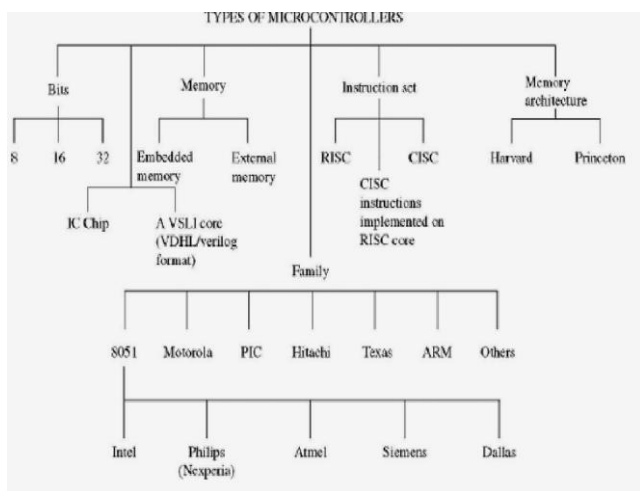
TYPES OF MICROCONTROLLERS

Bits

8

16

32

Memory

Embedded memory

External memory

Instruction set

RISC

CISC

CISC instructions implemented on RISC core

Memory architecture

Harvard

Princeton

IC Chip

A VSLI core (VDHL/verilog format)

Family

8051

Motorola

PIC

Hitachi

Texas

ARM

Others

Intel

Philips (Nexperia)

Atmel

Siemens

Dallas